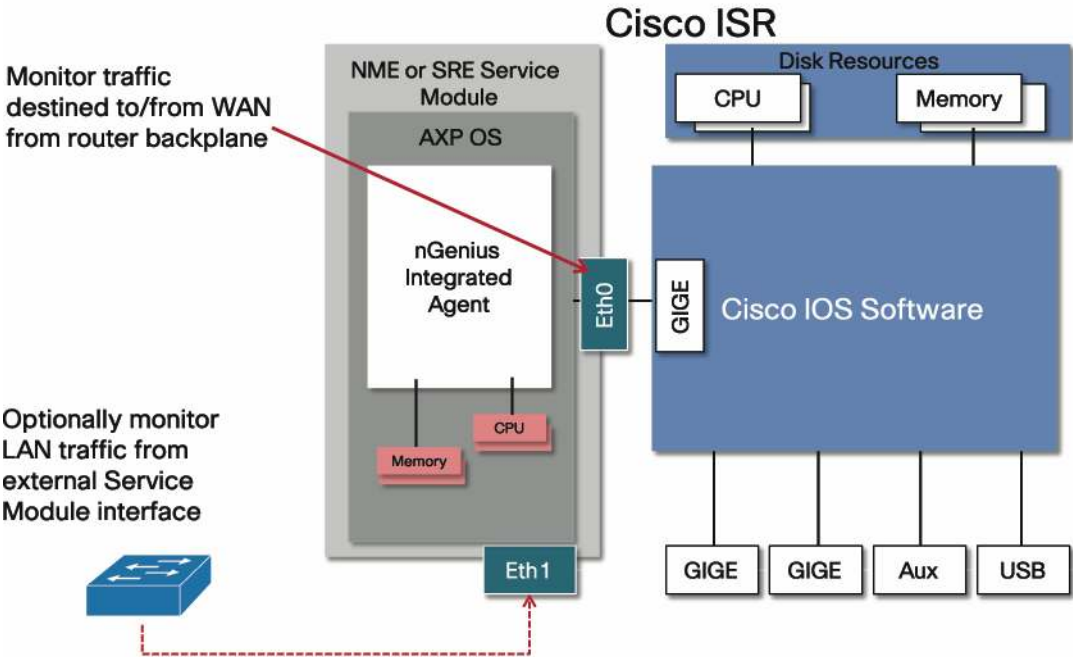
Cisco ISR

Monitor traffic destined to/from WAN from router backplane

NME or SRE Service Module

AXP OS

nGenius Integrated Agent

Memory

CPU

Eth0

Eth1

Disk Resources

CPU

Memory

GIGE

Cisco IOS Software

GIGE

GIGE

Aux

USB

Optionally monitor LAN traffic from external Service Module interface